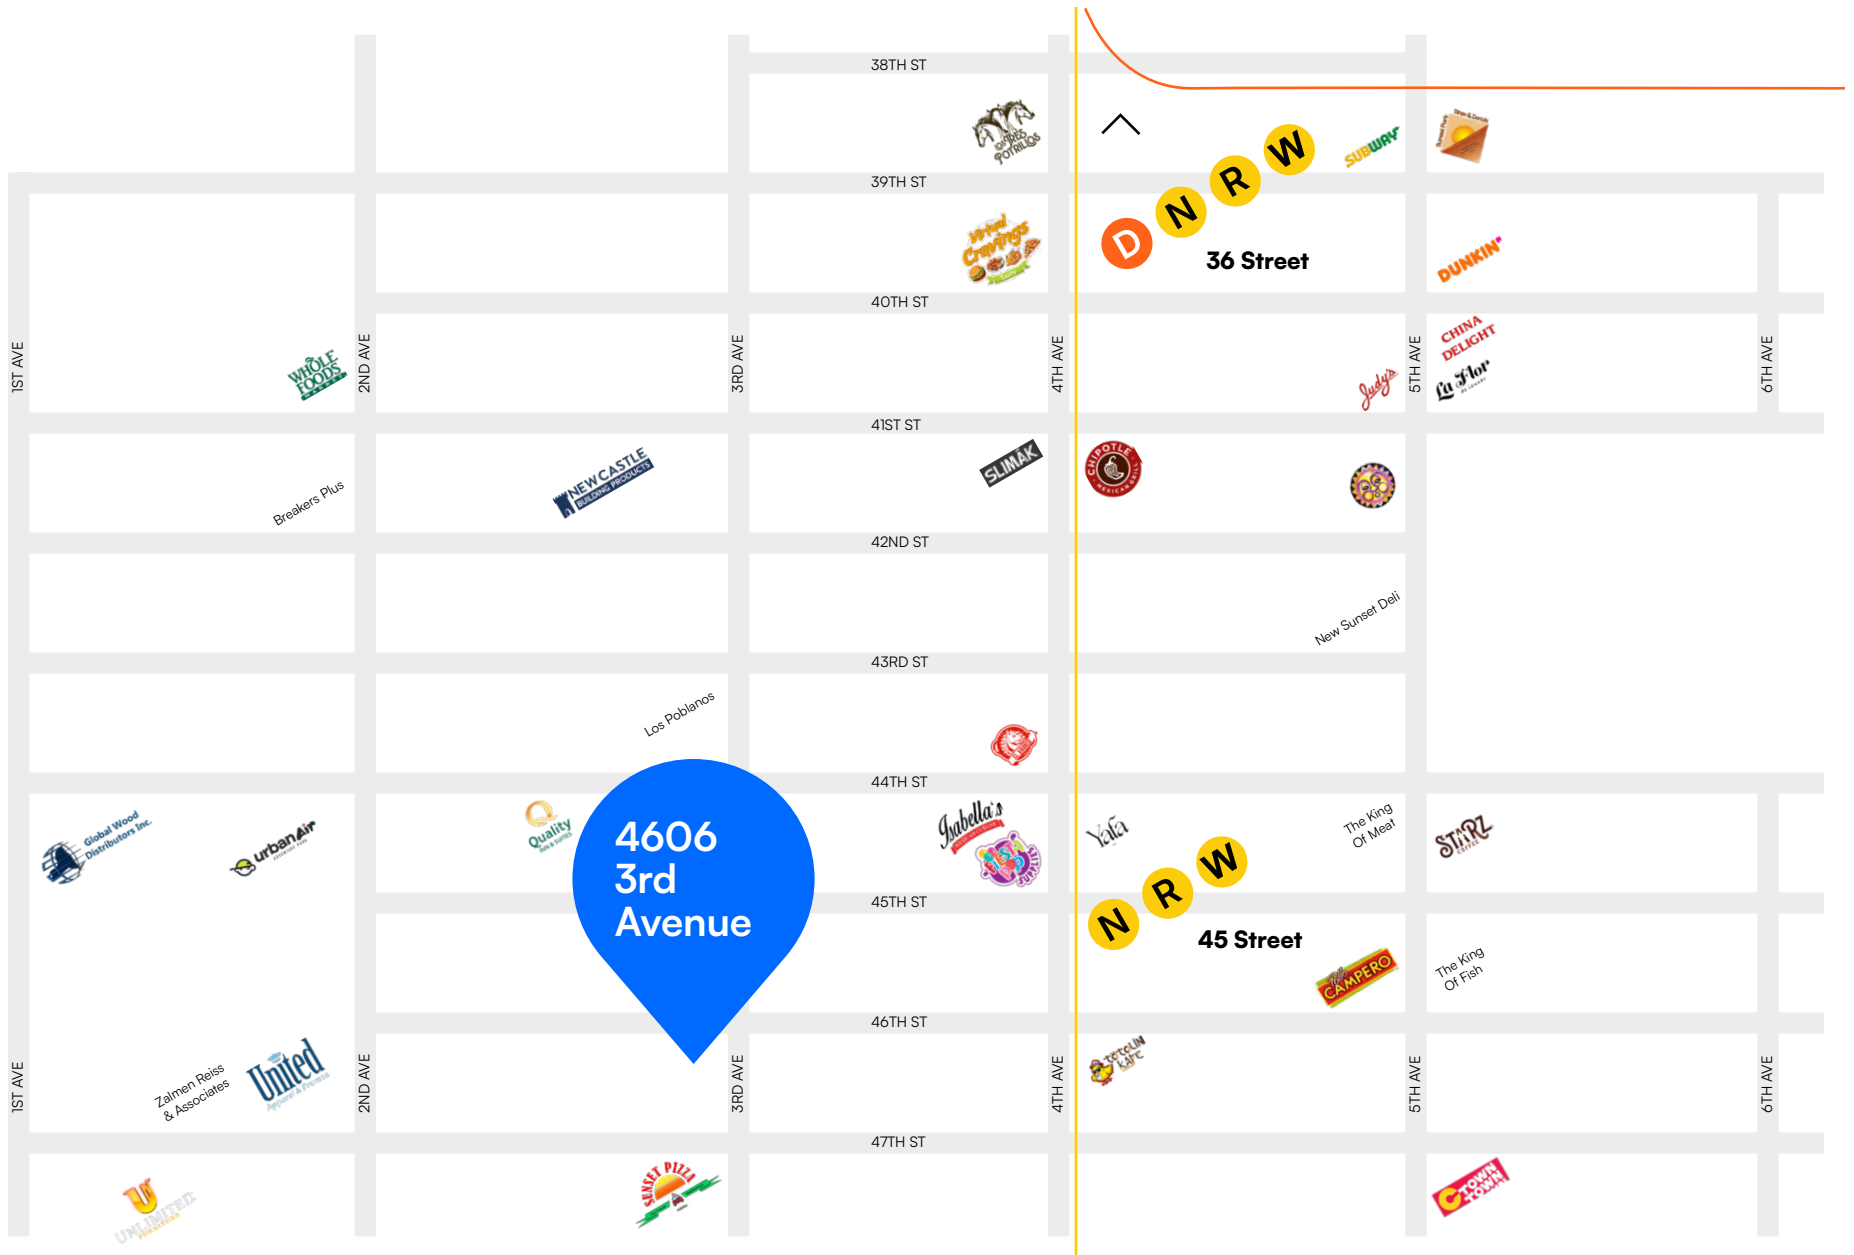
38TH ST
39TH ST
40TH ST
41ST ST
42ND ST
43RD ST
44TH ST
45TH ST
46TH ST
47TH ST

1ST AVE
2ND AVE
3RD AVE
4TH AVE
5TH AVE
6TH AVE
1ST AVE
2ND AVE
3RD AVE
4TH AVE
5TH AVE
6TH AVE

Tres Potrillos
SUBWAY
D N R W
36 Street
Virtual Cravings
DUNKIN'
WHOLE FOODS MARKET
Judy's
CHINA DELIGHT
La Flor
Breakers Plus
NEWCASTLE BUILDING PRODUCTS
SLIMAK
CHIPOTLE MEXICAN GRILL
New Sunset Deli
Los Poblanos
4606 3rd Avenue
Global Wood Distributors Inc.
urbanAir
Quality
Isabella's
Yafa
The King Of Meat
STARZ
N R W
45 Street
CAMPERO
The King Of Fish
Zalmen Reiss & Associates
United
UNLIMITED
SUNSET PIZZA
TOWN